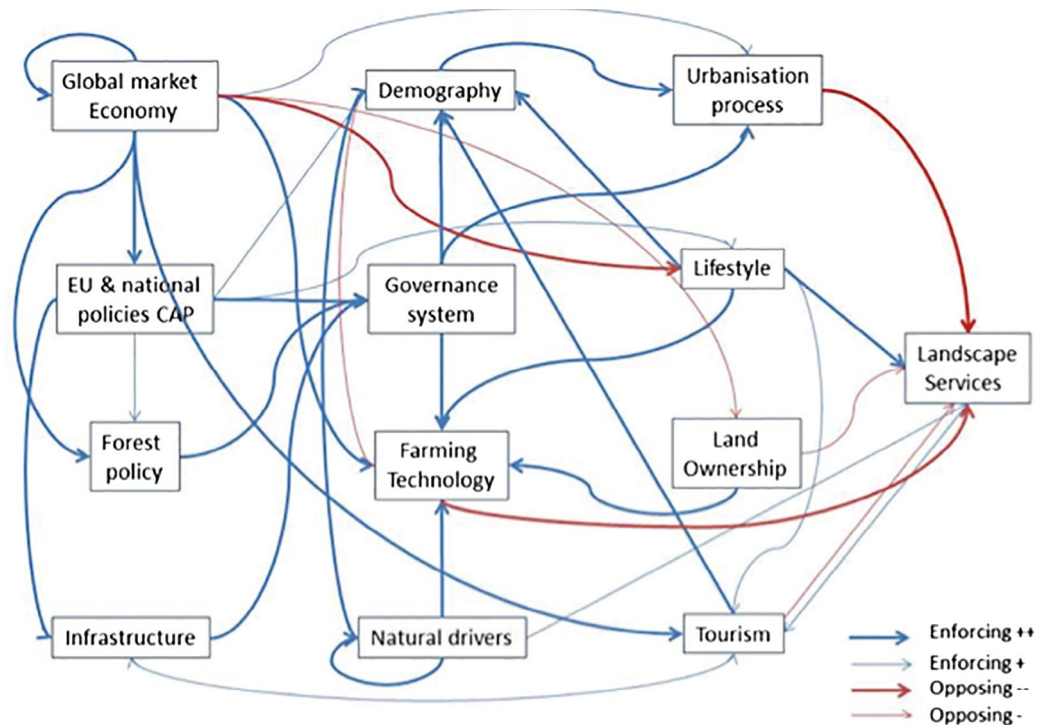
Global market Economy

Demography

Urbanisation process

EU & national policies CAP

Governance system

Lifestyle

Landscape Services

Forest policy

Farming Technology

Land Ownership

Infrastructure

Natural drivers

Tourism

Enforcing ++
Enforcing +
Opposing --
Opposing -